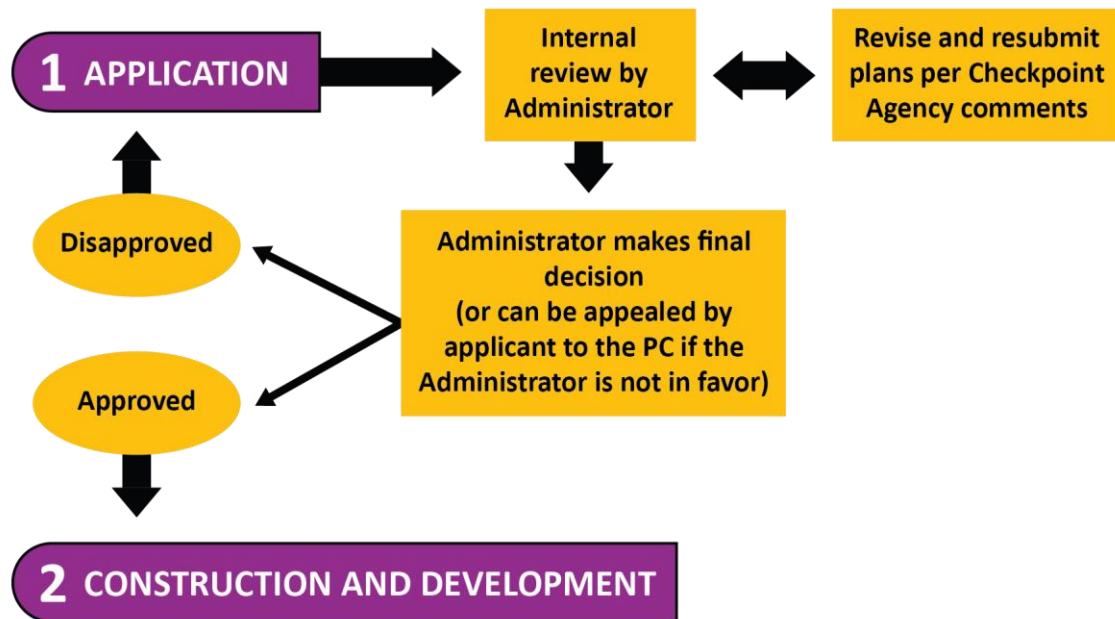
1 APPLICATION

Internal review by Administrator

Revise and resubmit plans per Checkpoint Agency comments

Disapproved

Administrator makes final decision (or can be appealed by applicant to the PC if the Administrator is not in favor)

Approved

2 CONSTRUCTION AND DEVELOPMENT